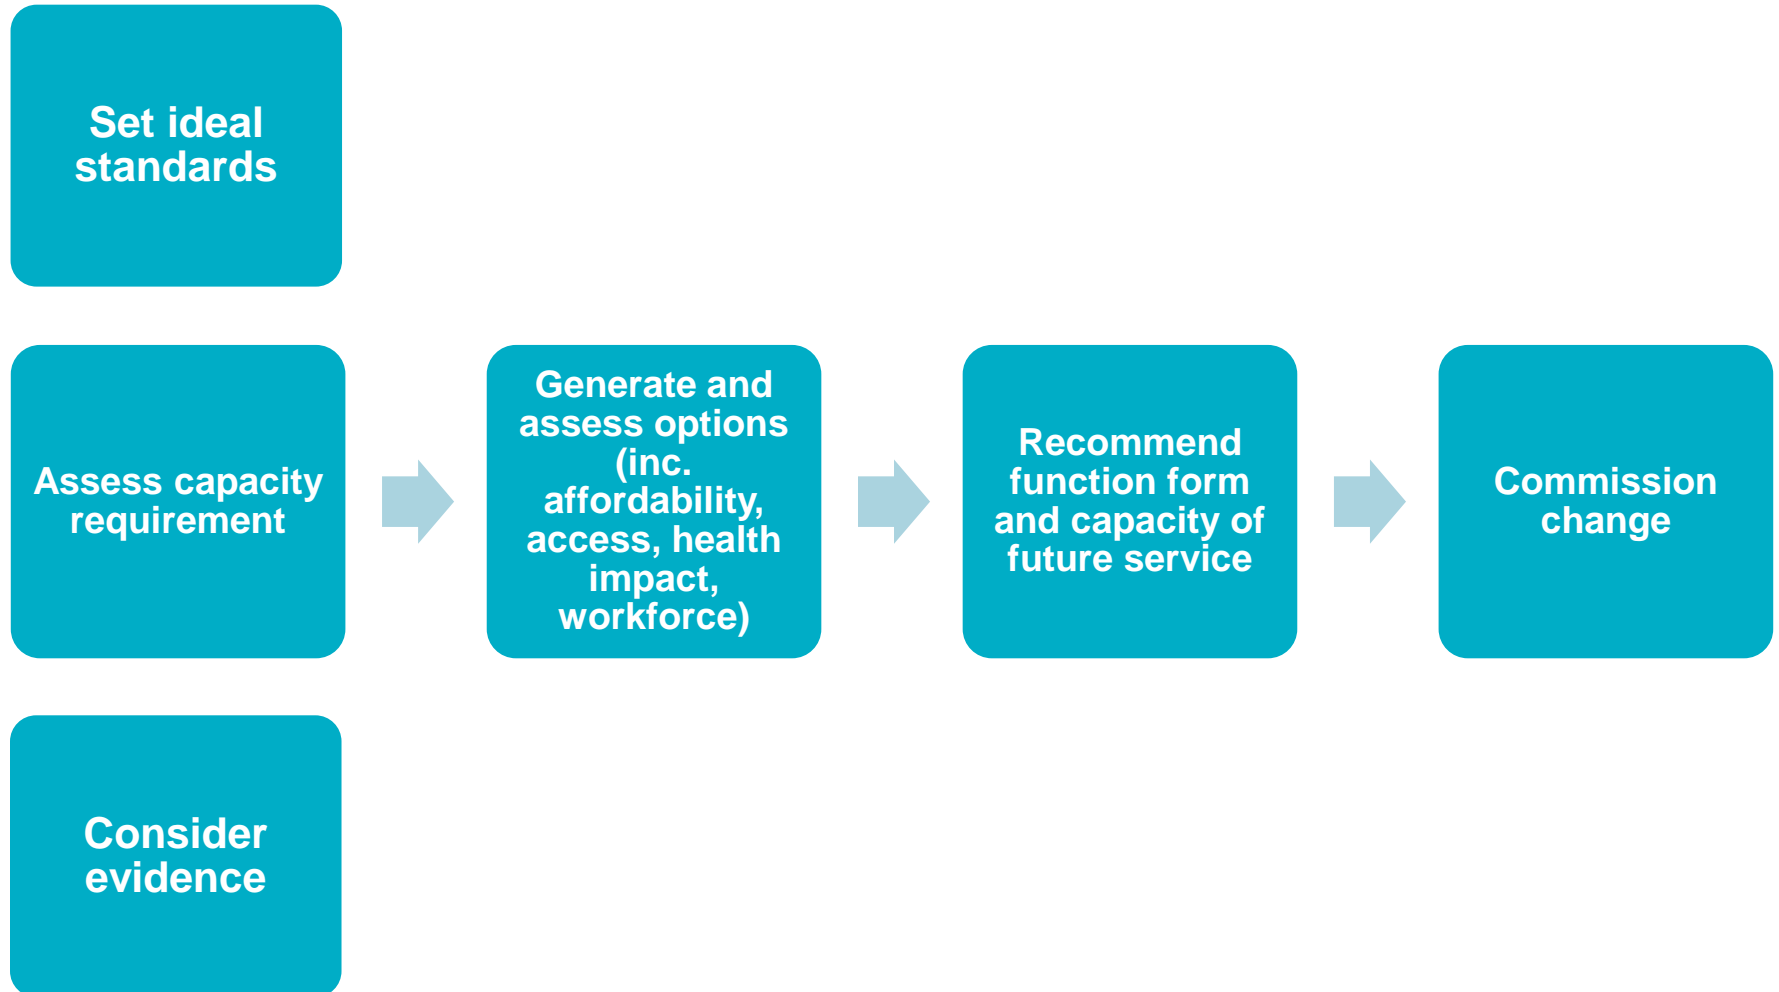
Set ideal standards

Assess capacity requirement

Consider evidence

Generate and assess options (inc. affordability, access, health impact, workforce)

Recommend function form and capacity of future service

Commission change